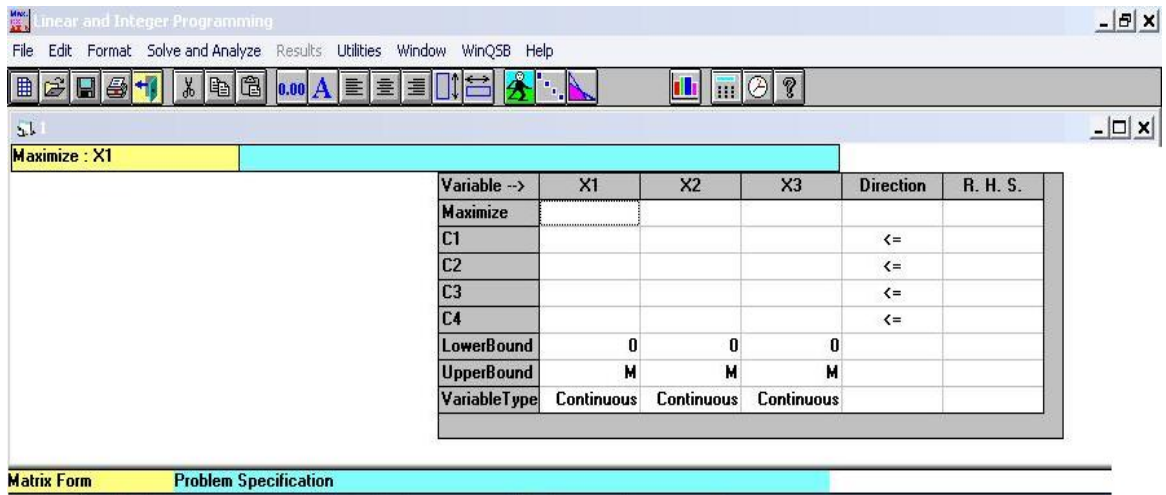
Linear and Integer Programming

File Edit Format Solve and Analyze Results Utilities Window WinQSB Help

0.00 A

1

Maximize : X1

| Variable --> | X1 | X2 | X3 | Direction | R. H. S. |
|---|---|---|---|---|---|
| Maximize | | | | | |
| C1 | | | | <= | |
| C2 | | | | <= | |
| C3 | | | | <= | |
| C4 | | | | <= | |
| LowerBound | 0 | 0 | 0 | | |
| UpperBound | M | M | M | | |
| VariableType | Continuous | Continuous | Continuous | | |

Matrix Form Problem Specification